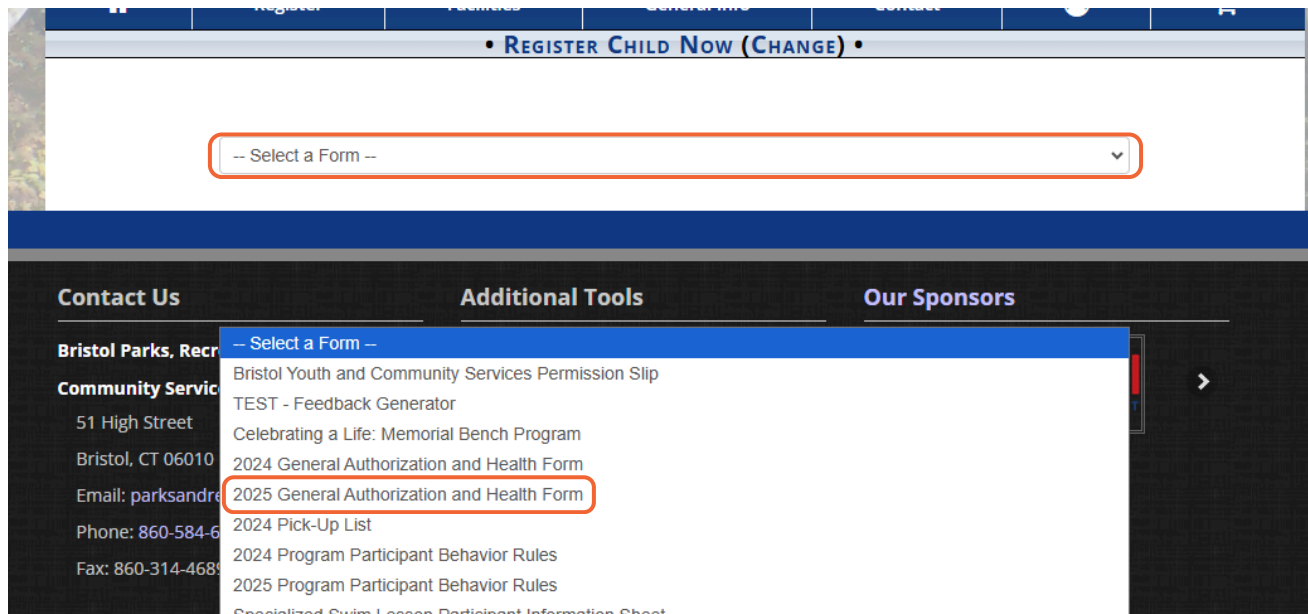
• Register Child Now (Change) •

-- Select a Form --

Contact Us

Bristol Parks, Recr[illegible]

Community Servic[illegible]

51 High Street

Bristol, CT 06010

Email: parksandre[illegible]

Phone: 860-584-6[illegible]

Fax: 860-314-4689

Additional Tools

Our Sponsors

-- Select a Form --
Bristol Youth and Community Services Permission Slip
TEST - Feedback Generator
Celebrating a Life: Memorial Bench Program
2024 General Authorization and Health Form
2025 General Authorization and Health Form
2024 Pick-Up List
2024 Program Participant Behavior Rules
2025 Program Participant Behavior Rules
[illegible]